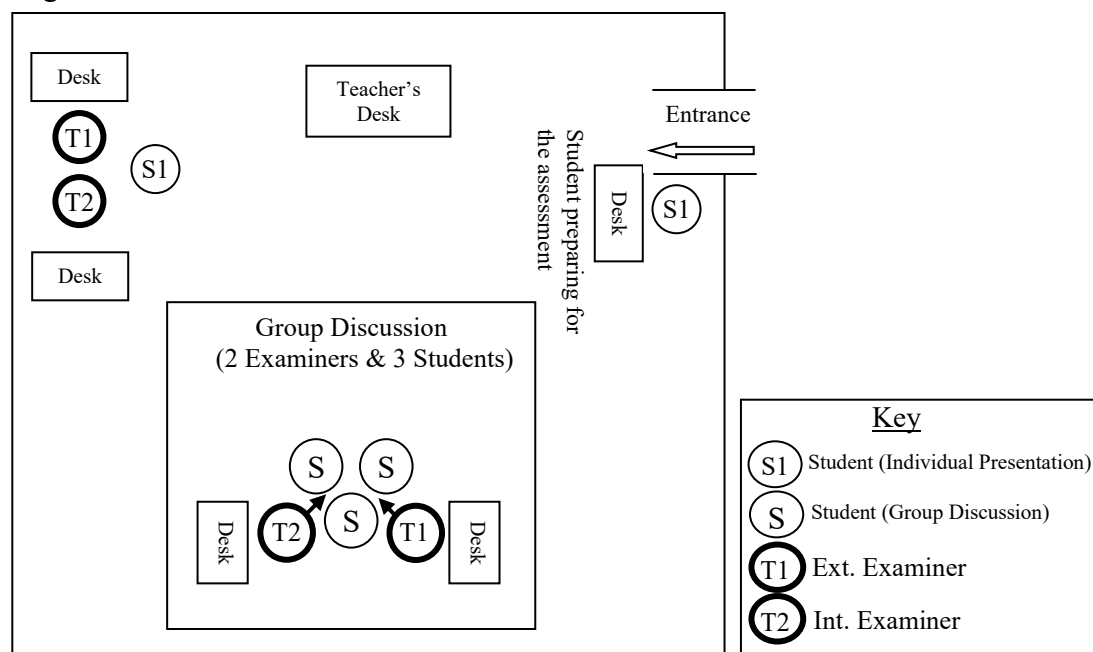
Desk

Teacher's Desk

Entrance

T1

S1

Student preparing for the assessment

T2

Desk

S1

Desk

Group Discussion (2 Examiners & 3 Students)

S

S

S

Desk

T2

T1

Desk

Key

S1 Student (Individual Presentation)

S Student (Group Discussion)

T1 Ext. Examiner

T2 Int. Examiner